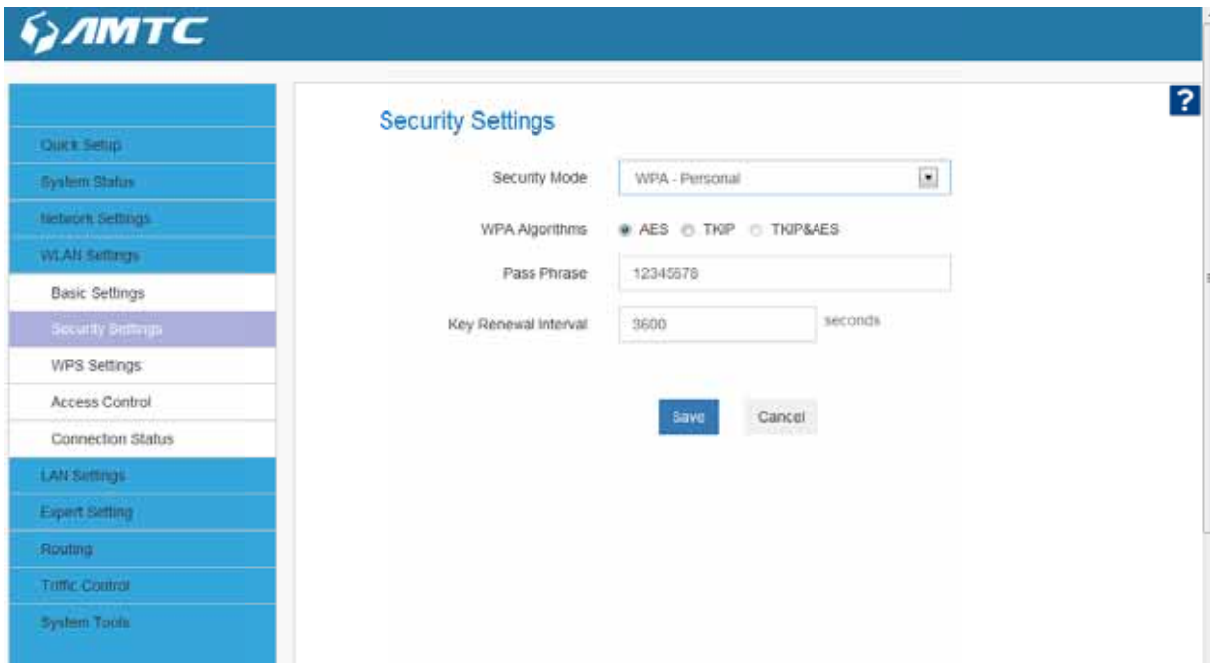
AMTC

Quick Setup
System Status
Network Settings
WLAN Settings
Basic Settings
Security Settings
WPS Settings
Access Control
Connection Status
LAN Settings
Expert Setting
Routing
Traffic Control
System Tools

?

Security Settings

Security Mode WPA - Personal

WPA Algorithms AES TKIP TKIP&AES

Pass Phrase 12345678

Key Renewal Interval 3600 seconds

Save Cancel